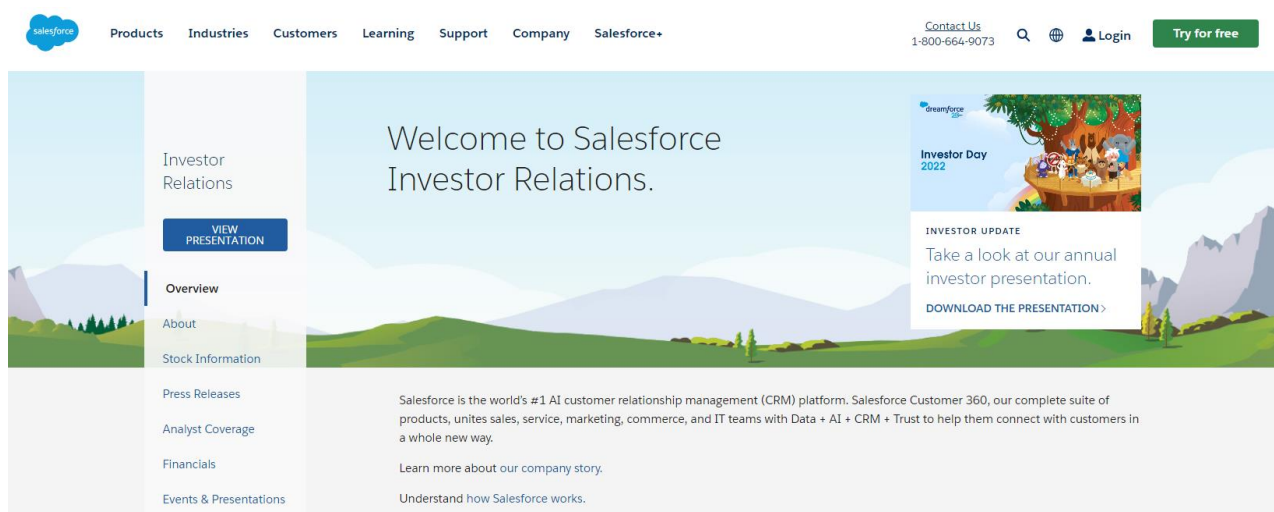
salesforce

Products Industries Customers Learning Support Company Salesforce+

Contact Us
1-800-664-9073

Login

Try for free

Investor Relations

VIEW PRESENTATION

Overview

About

Stock Information

Press Releases

Analyst Coverage

Financials

Events & Presentations

Welcome to Salesforce Investor Relations.

dreamforce

Investor Day 2022

INVESTOR UPDATE

Take a look at our annual investor presentation.

DOWNLOAD THE PRESENTATION >

Salesforce is the world's #1 AI customer relationship management (CRM) platform. Salesforce Customer 360, our complete suite of products, unites sales, service, marketing, commerce, and IT teams with Data + AI + CRM + Trust to help them connect with customers in a whole new way.

Learn more about our company story.

Understand how Salesforce works.